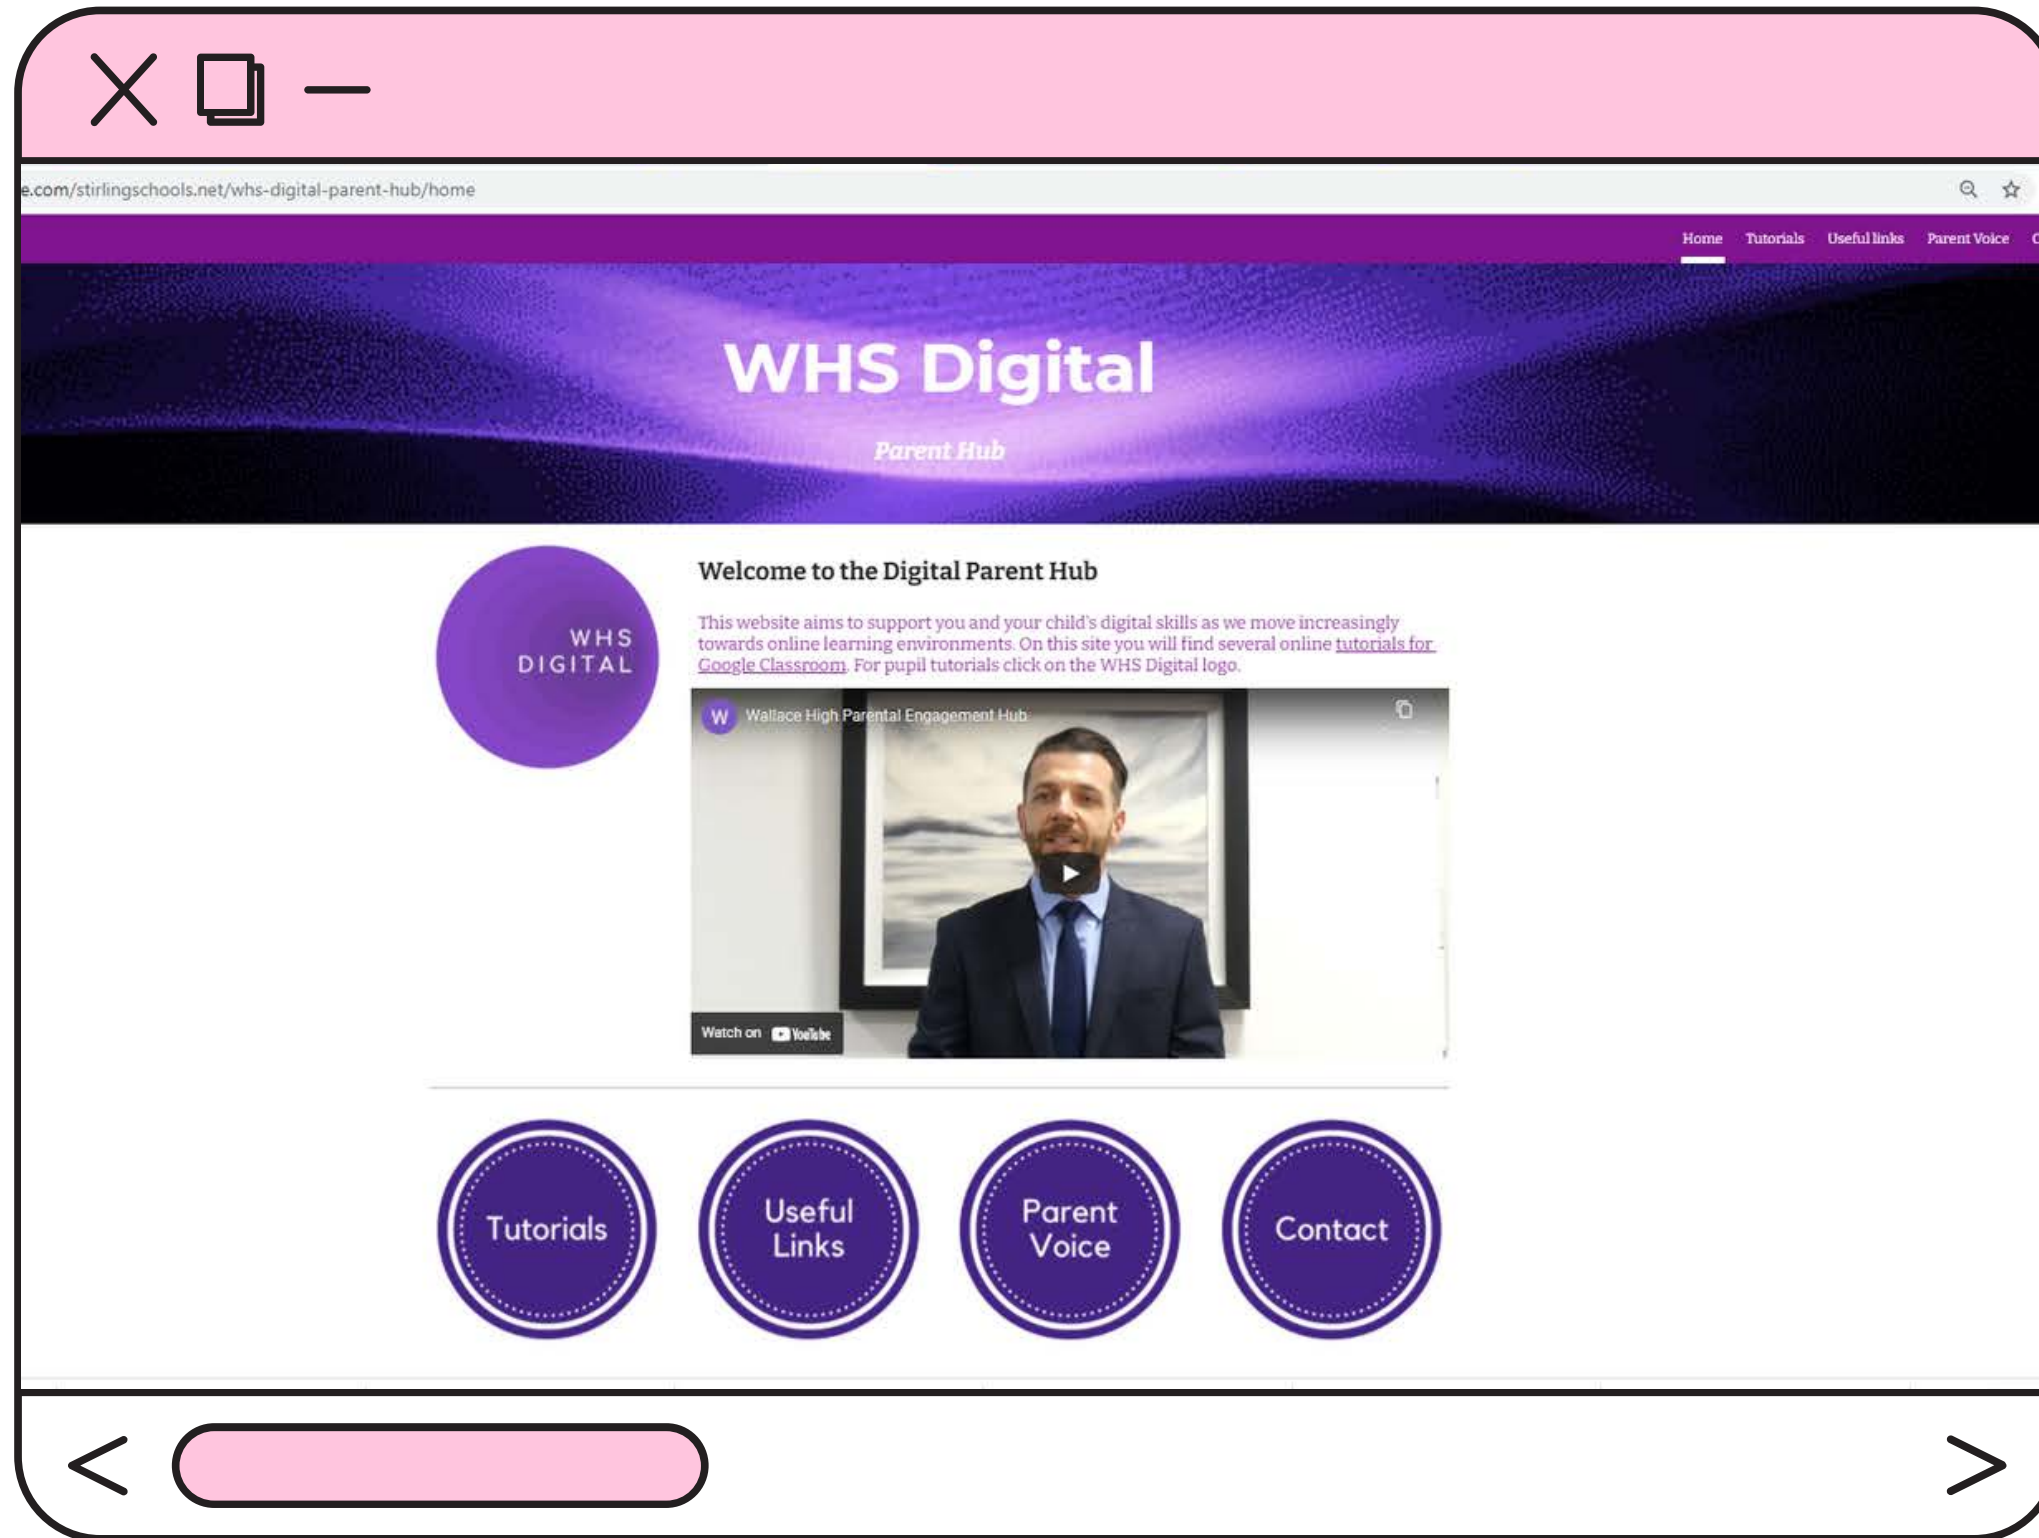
e.com/stirlingschools.net/whs-digital-parent-hub/home

Home Tutorials Useful links Parent Voice

WHS Digital

Parent Hub

WHS DIGITAL

Welcome to the Digital Parent Hub

This website aims to support you and your child's digital skills as we move increasingly towards online learning environments. On this site you will find several online tutorials for Google Classroom. For pupil tutorials click on the WHS Digital logo.

W Wallace High Parental Engagement Hub

Watch on YouTube

Tutorials

Useful Links

Parent Voice

Contact